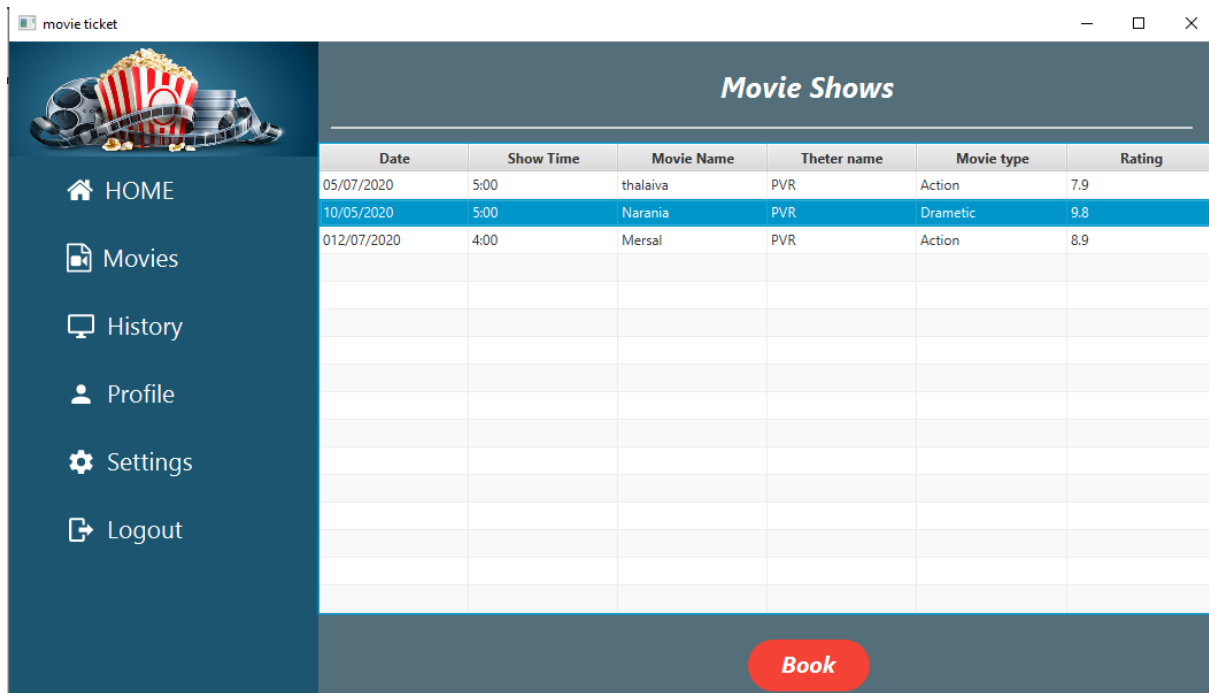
movie ticket

HOME
Movies
History
Profile
Settings
Logout

Movie Shows

| Date | Show Time | Movie Name | Theter name | Movie type | Rating |
|---|---|---|---|---|---|
| 05/07/2020 | 5:00 | thalaiva | PVR | Action | 7.9 |
| 10/05/2020 | 5:00 | Narania | PVR | Drametic | 9.8 |
| 012/07/2020 | 4:00 | Mersal | PVR | Action | 8.9 |

Book